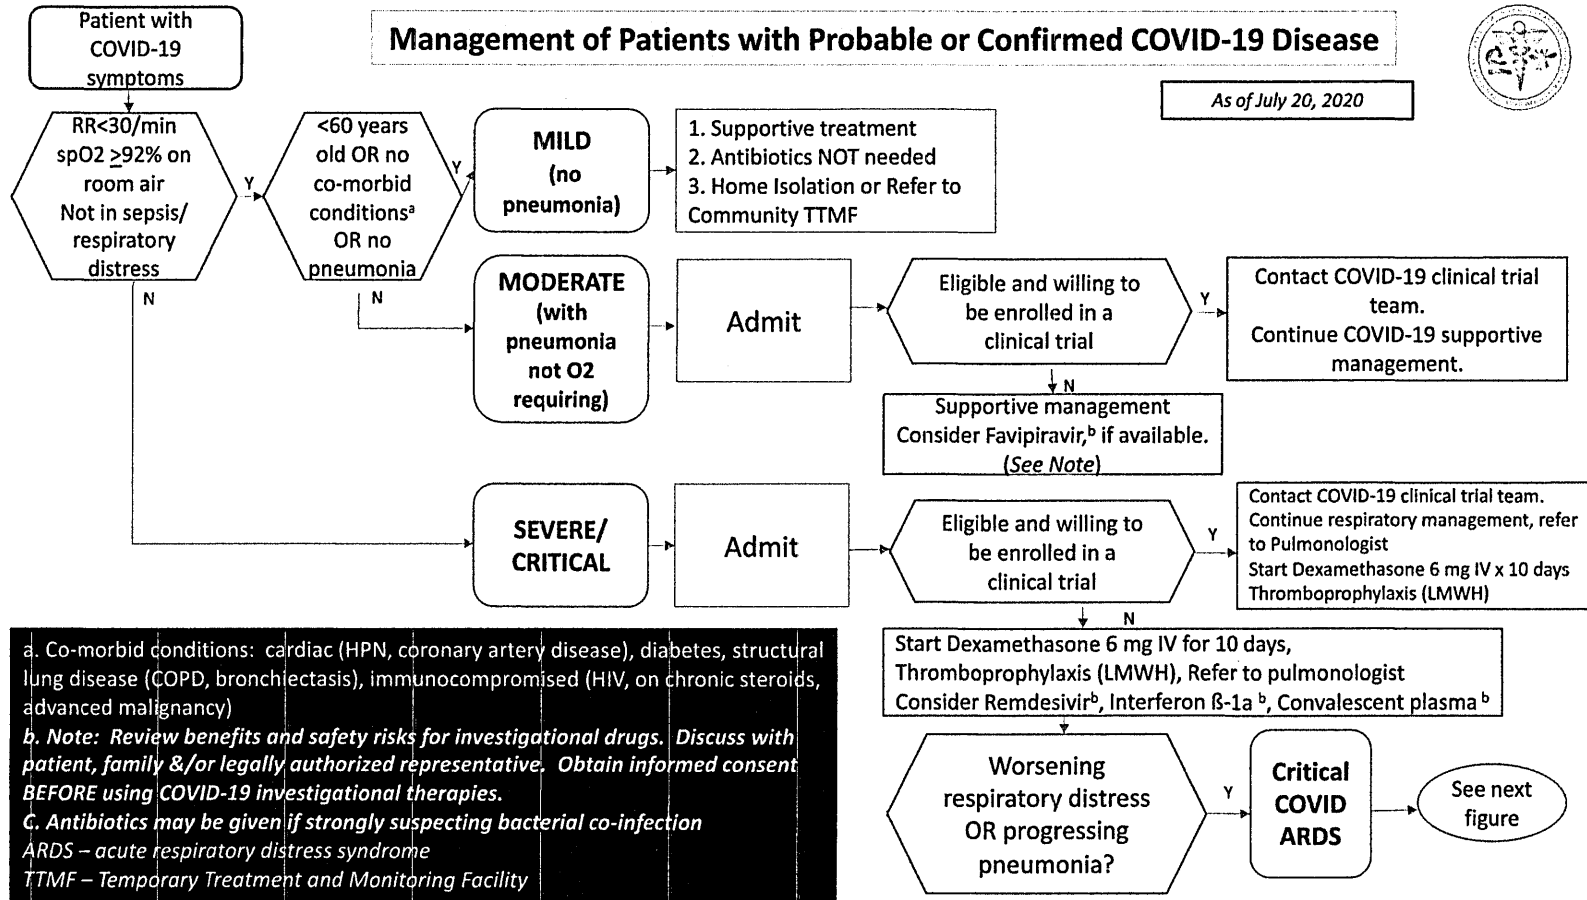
Patient with COVID-19 symptoms

Management of Patients with Probable or Confirmed COVID-19 Disease

As of July 20, 2020

RR<30/min spO2 $\geq$92% on room air Not in sepsis/ respiratory distress

Y

<60 years old OR no co-morbid conditions$^a$ OR no pneumonia

Y

MILD (no pneumonia)

1. Supportive treatment
2. Antibiotics NOT needed
3. Home Isolation or Refer to Community TTMF

N

N

MODERATE (with pneumonia not O2 requiring)

Admit

Eligible and willing to be enrolled in a clinical trial

Y

Contact COVID-19 clinical trial team. Continue COVID-19 supportive management.

N

Supportive management
Consider Favipiravir,$^b$ if available.
(See Note)

SEVERE/ CRITICAL

Admit

Eligible and willing to be enrolled in a clinical trial

Y

Contact COVID-19 clinical trial team.
Continue respiratory management, refer to Pulmonologist
Start Dexamethasone 6 mg IV x 10 days
Thromboprophylaxis (LMWH)

N

Start Dexamethasone 6 mg IV for 10 days,
Thromboprophylaxis (LMWH), Refer to pulmonologist
Consider Remdesivir$^b$, Interferon ß-1a $^b$, Convalescent plasma $^b$

Worsening respiratory distress OR progressing pneumonia?

Y

Critical COVID ARDS

See next figure

a. Co-morbid conditions: cardiac (HPN, coronary artery disease), diabetes, structural lung disease (COPD, bronchiectasis), immunocompromised (HIV, on chronic steroids, advanced malignancy)
b. Note: Review benefits and safety risks for investigational drugs. Discuss with patient, family &/or legally authorized representative. Obtain informed consent BEFORE using COVID-19 investigational therapies.
C. Antibiotics may be given if strongly suspecting bacterial co-infection
ARDS – acute respiratory distress syndrome
TTMF – Temporary Treatment and Monitoring Facility